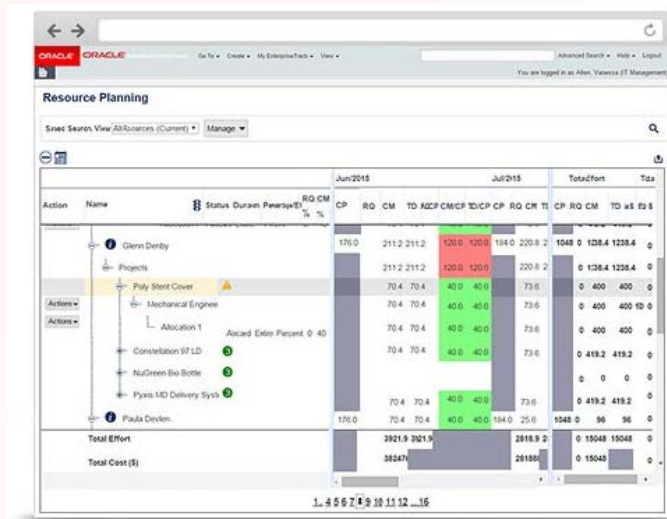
ORACLE ORACLE Go To ▾ Create ▾ My EnterpriseTrack ▾ View ▾

Advanced Search ▾ Help ▾ Logout

You are logged in as Allen, Vanessa (IT Management

Resource Planning

Saved Search View All Resources (Current) ▾ Manage ▾

| Action | Name | Status | Duration | Resource | RQ CM % % | Jun/2015 CP | RQ | CM | TD | RQ CP | CM/CP | TD/CP | Jul/2015 CP | RQ | CM | TD | Total Effort CP | RQ | CM | TD | Tda |
|---|---|---|---|---|---|---|---|---|---|---|---|---|---|---|---|---|---|---|---|---|---|
| | Glenn Denby | | | | | 176.0 | | 211.2 | 211.2 | | 120.0 | 120.0 | 184.0 | 220.8 | 2 | | 1048 | 0 | 1238.4 | 1238.4 | 0 |
| | Projects | | | | | | | 211.2 | 211.2 | | 120.0 | 120.0 | | 220.8 | 2 | | | 0 | 1238.4 | 1238.4 | 0 |
| | Poly Stent Cover | | | | | | | 70.4 | 70.4 | | 40.0 | 40.0 | | 73.6 | | | | 0 | 400 | 400 | 0 |
| Actions ▾ | Mechanical Enginee | | | | | | | 70.4 | 70.4 | | 40.0 | 40.0 | | 73.6 | | | | 0 | 400 | 400 | 0 |
| Actions ▾ | Allocation 1 | | Allocated | Entire | Percent 0 40 | | | 70.4 | 70.4 | | 40.0 | 40.0 | | 73.6 | | | | 0 | 400 | 400 | 0 |
| | Constellation 97 LD | 3 | | | | | | 70.4 | 70.4 | | 40.0 | 40.0 | | 73.6 | | | | 0 | 419.2 | 419.2 | 0 |
| | NuGreen Bio Bottle | 3 | | | | | | | | | | | | | | | | 0 | 0 | 0 | 0 |
| | Pyxis MD Delivery Syst | 3 | | | | | | | | | | | | | | | | 0 | 419.2 | 419.2 | 0 |
| | | | | | | | | 70.4 | 70.4 | | 40.0 | 40.0 | | 73.6 | | | | 0 | 419.2 | 419.2 | 0 |
| | Paula Devlen | | | | | 176.0 | | 70.4 | 70.4 | | 40.0 | 40.0 | 184.0 | 25.6 | | | 1048 | 0 | 96 | 96 | 0 |
| | Total Effort | | | | | | | 3921.9 | 3921.9 | | | | | 2818.9 | 2 | | | 0 | 15048 | 15048 | 0 |
| | Total Cost ($) | | | | | | | 38247 | | | | | | 28188 | | | | 0 | 15048 | | 0 |

1 . 4 5 6 7 8 9 10 11 12 ... 16